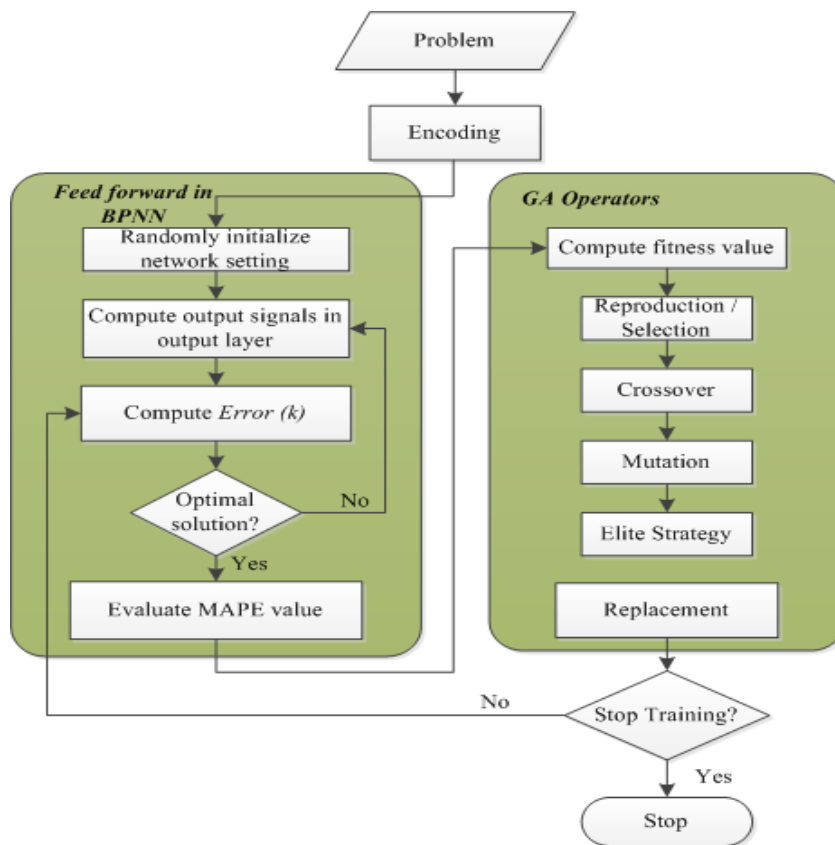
Problem

Encoding

Feed forward in BPNN

Randomly initialize network setting

Compute output signals in output layer

Compute *Error (k)*

Optimal solution?

No

Yes

Evaluate MAPE value

GA Operators

Compute fitness value

Reproduction / Selection

Crossover

Mutation

Elite Strategy

Replacement

No

Stop Training?

Yes

Stop